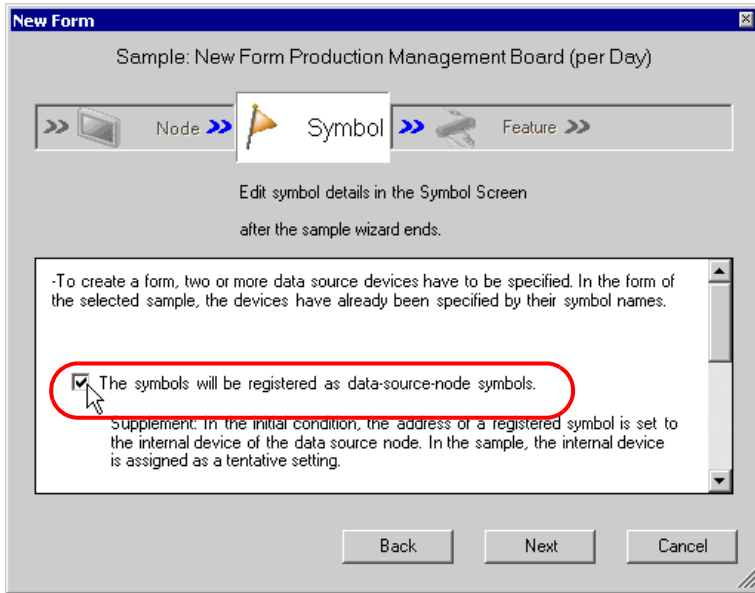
New Form

Sample: New Form Production Management Board (per Day)

Node Symbol Feature

Edit symbol details in the Symbol Screen after the sample wizard ends.

-To create a form, two or more data source devices have to be specified. In the form of the selected sample, the devices have already been specified by their symbol names.

The symbols will be registered as data-source-node symbols.

Supplement: In the initial condition, the address of a registered symbol is set to the internal device of the data source node. In the sample, the internal device is assigned as a tentative setting.

Back Next Cancel